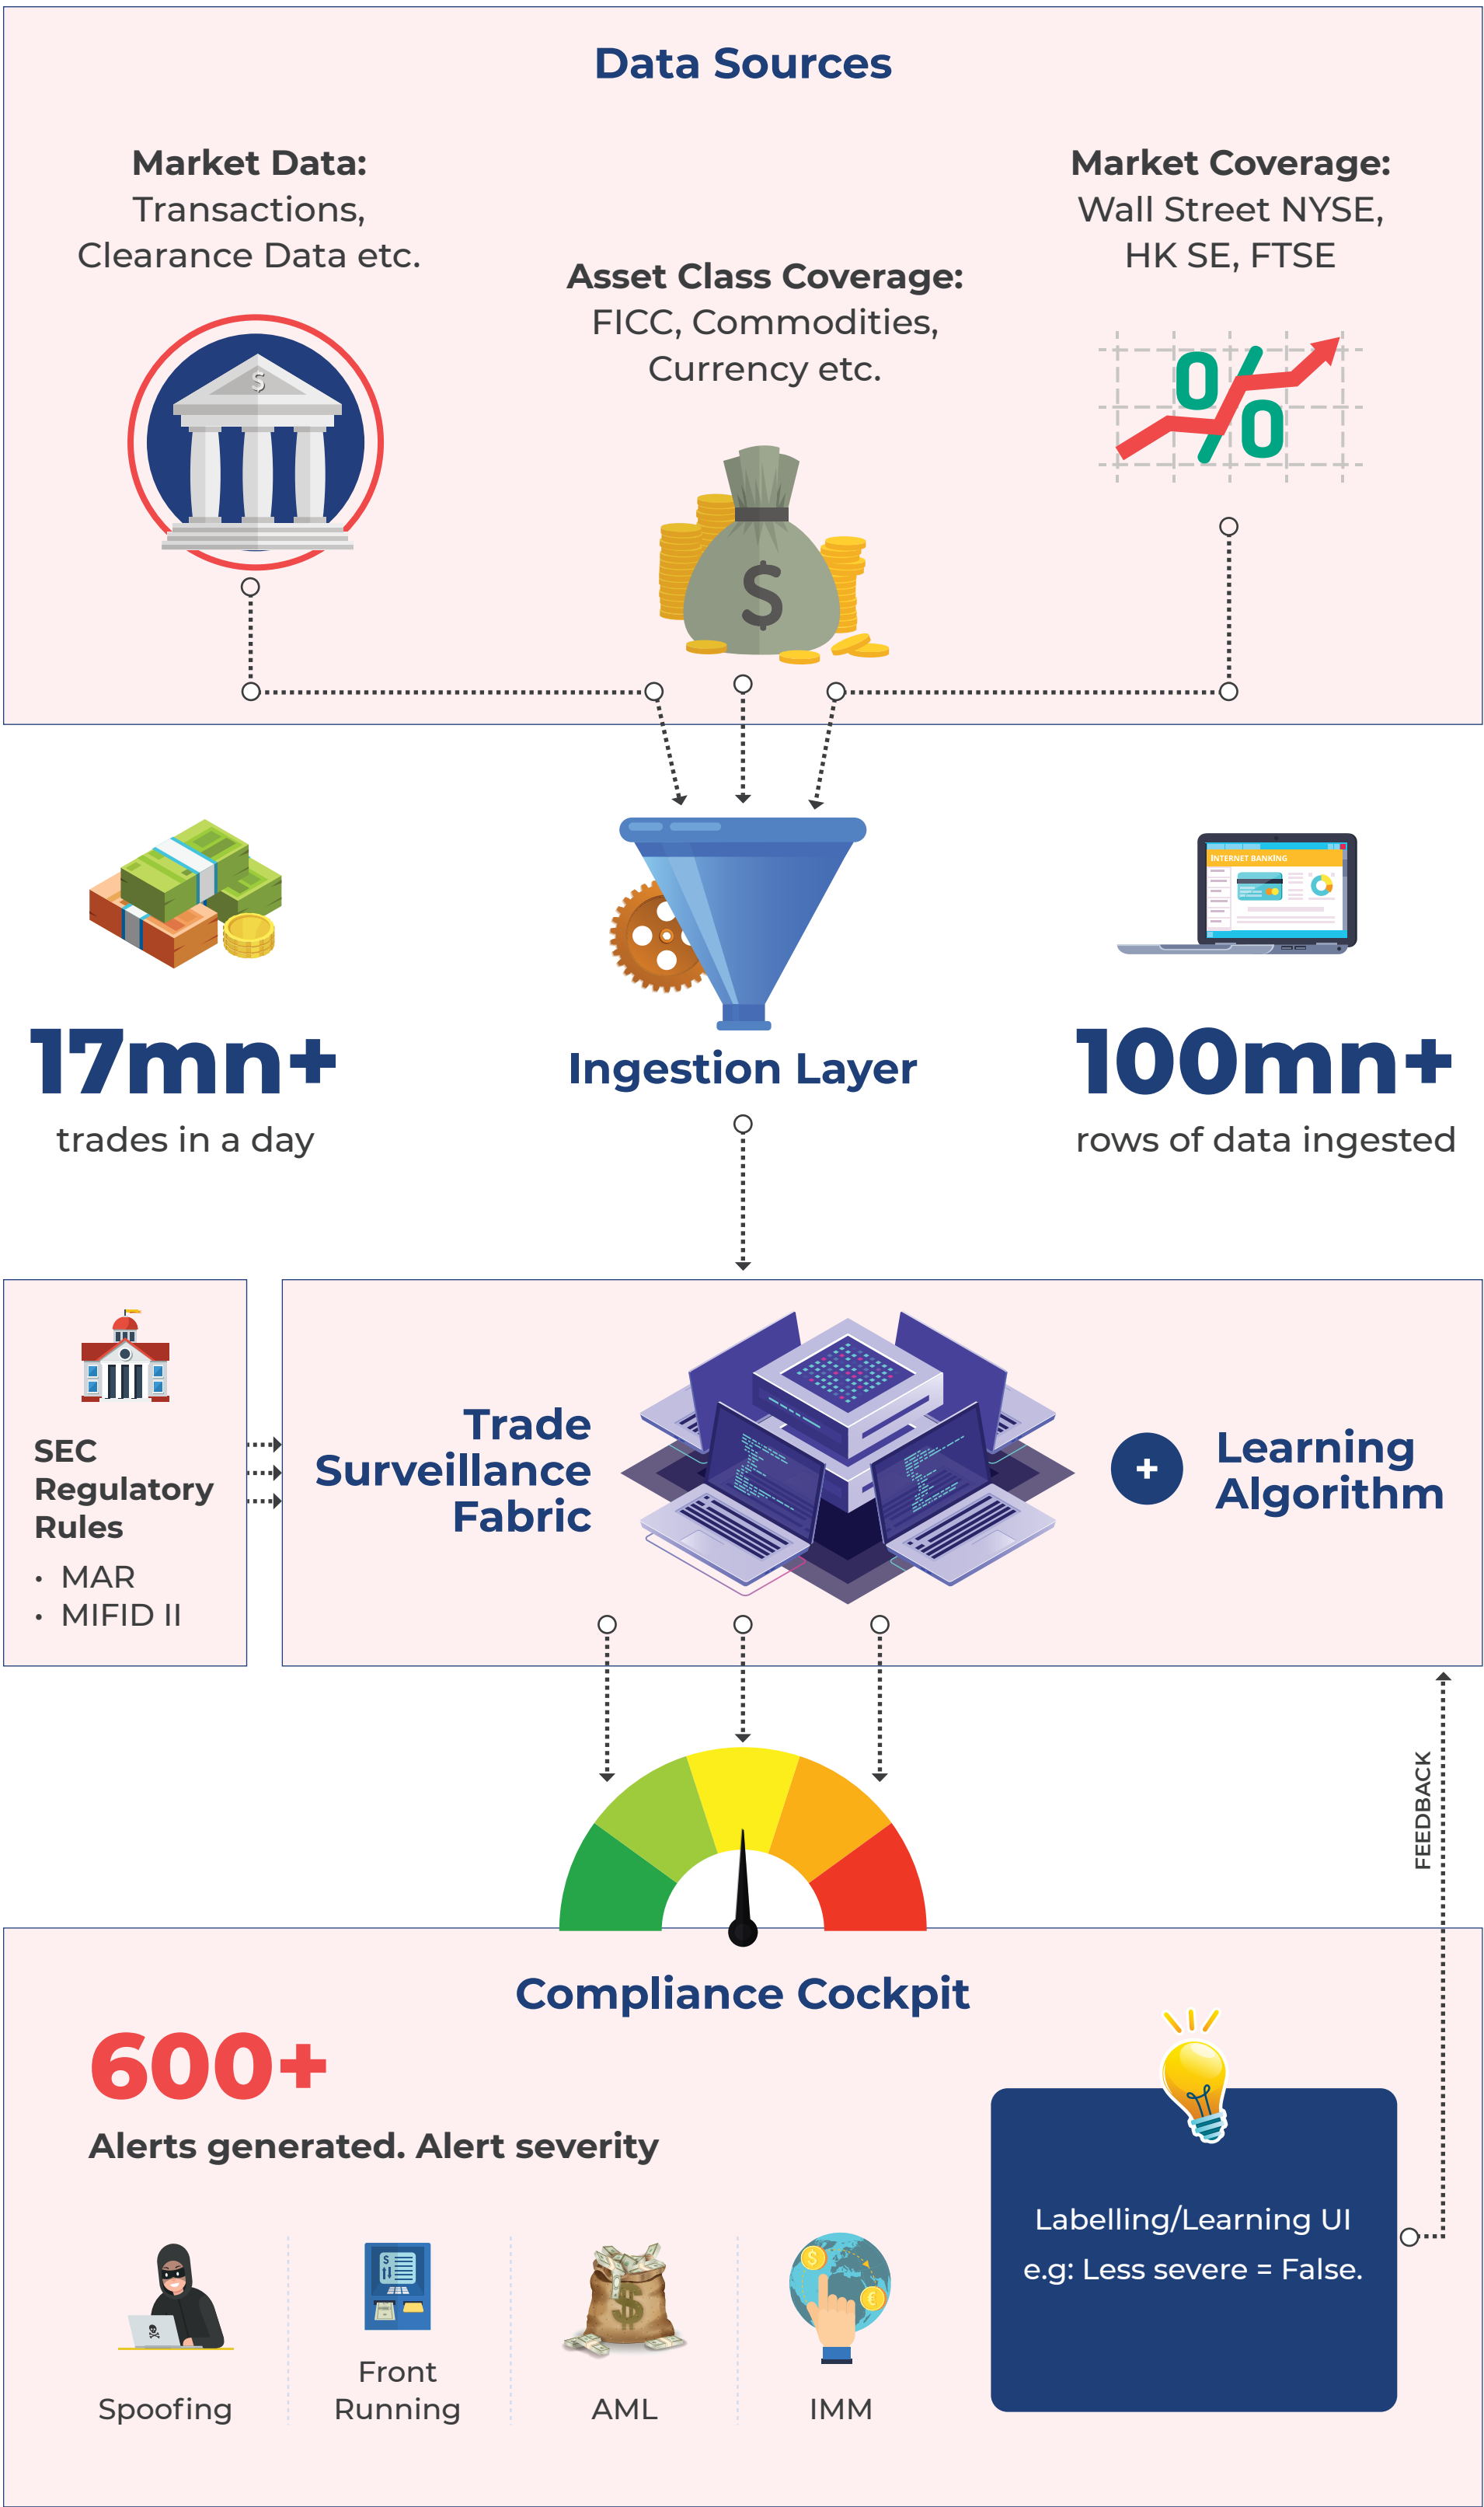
Data Sources

Market Data:
Transactions, Clearance Data etc.

Asset Class Coverage:
FICC, Commodities, Currency etc.

Market Coverage:
Wall Street NYSE, HK SE, FTSE

17mn+
trades in a day

Ingestion Layer

INTERNET BANKING

100mn+
rows of data ingested

SEC Regulatory Rules
• MAR
• MIFID II

Trade Surveillance Fabric

+

Learning Algorithm

FEEDBACK

Compliance Cockpit

600+
Alerts generated. Alert severity

Spoofing

Front Running

AML

IMM

Labelling/Learning UI
e.g: Less severe = False.